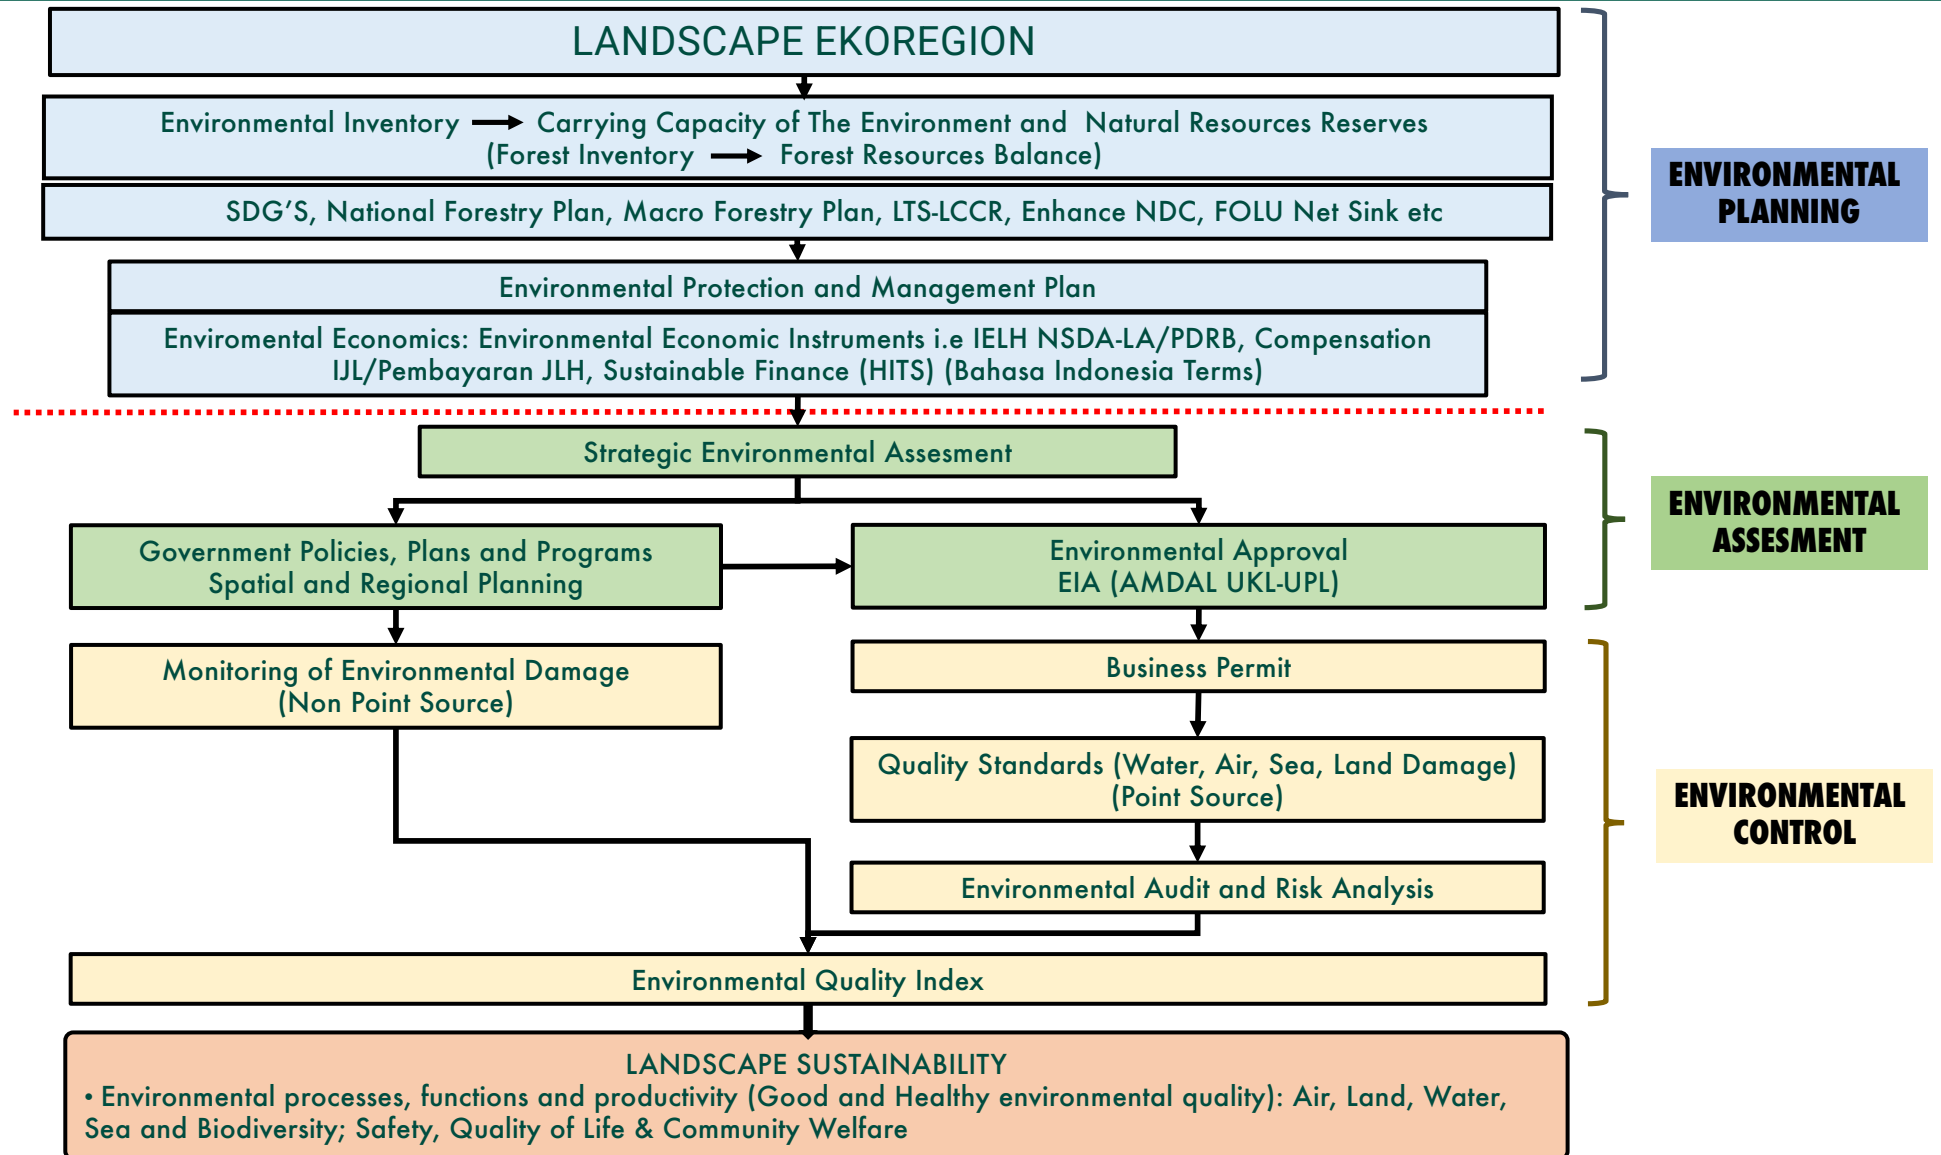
LANDSCAPE EKOREGION

Environmental Inventory → Carrying Capacity of The Environment and Natural Resources Reserves (Forest Inventory → Forest Resources Balance)

SDG'S, National Forestry Plan, Macro Forestry Plan, LTS-LCCR, Enhance NDC, FOLU Net Sink etc

Environmental Protection and Management Plan

Enviromental Economics: Environmental Economic Instruments i.e IELH NSDA-LA/PDRB, Compensation IJL/Pembayaran JLH, Sustainable Finance (HITS) (Bahasa Indonesia Terms)

ENVIRONMENTAL PLANNING

Strategic Environmental Assesment

Government Policies, Plans and Programs Spatial and Regional Planning

Environmental Approval EIA (AMDAL UKL-UPL)

ENVIRONMENTAL ASSESMENT

Monitoring of Environmental Damage (Non Point Source)

Business Permit

Quality Standards (Water, Air, Sea, Land Damage) (Point Source)

Environmental Audit and Risk Analysis

Environmental Quality Index

ENVIRONMENTAL CONTROL

LANDSCAPE SUSTAINABILITY
• Environmental processes, functions and productivity (Good and Healthy environmental quality): Air, Land, Water, Sea and Biodiversity; Safety, Quality of Life & Community Welfare